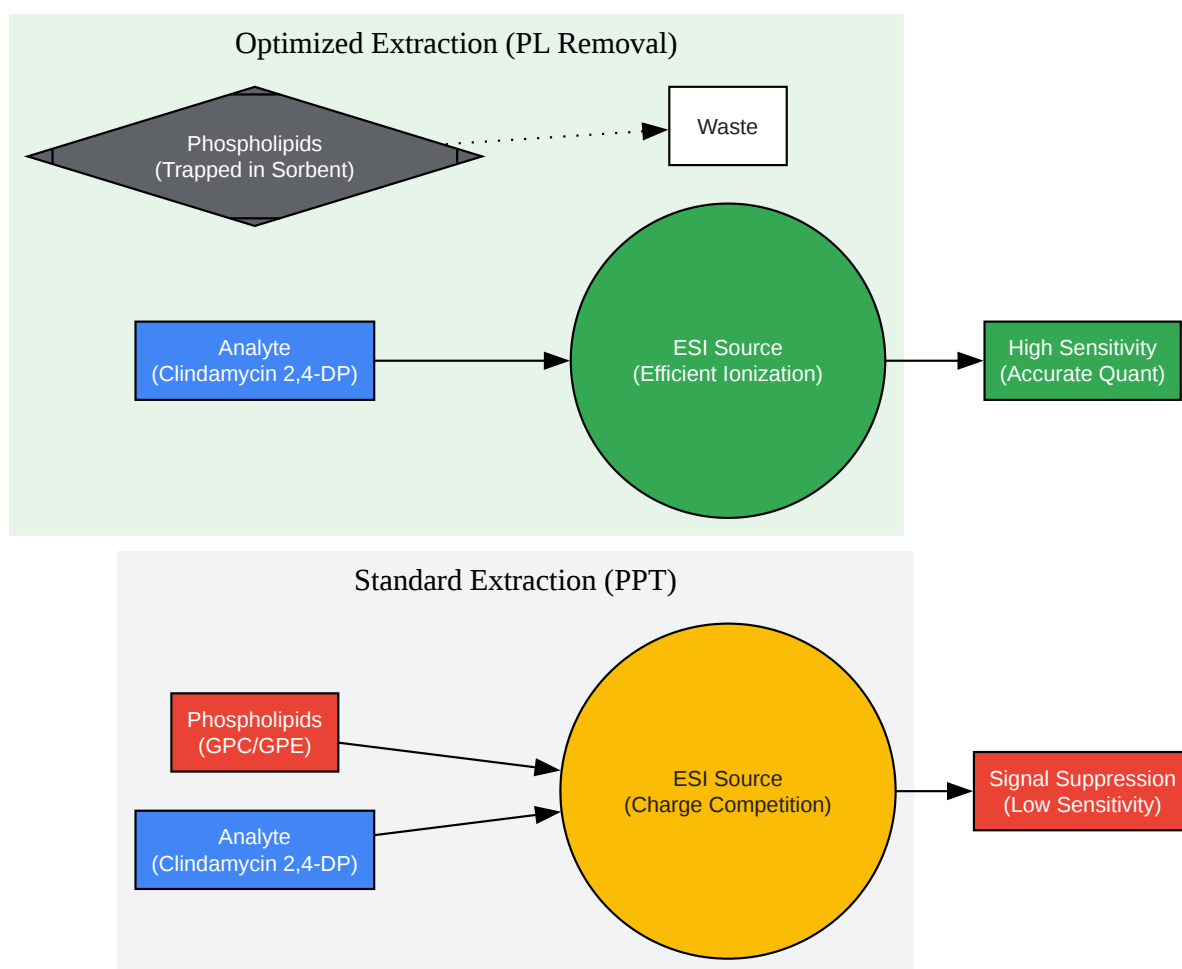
Optimized Extraction (PL Removal)

Phospholipids
(Trapped in Sorbent)

Waste

Analyte
(Clindamycin 2,4-DP)

ESI Source
(Efficient Ionization)

High Sensitivity
(Accurate Quant)

Standard Extraction (PPT)

Phospholipids
(GPC/GPE)

Analyte
(Clindamycin 2,4-DP)

ESI Source
(Charge Competition)

Signal Suppression
(Low Sensitivity)